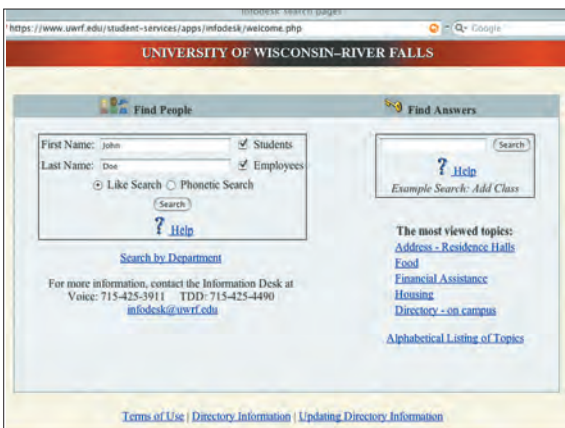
Infodesk search pages

https://www.uwrf.edu/student-services/apps/infodesk/welcome.php

Q- Google

UNIVERSITY OF WISCONSIN–RIVER FALLS

Find People

First Name: John
Students
Last Name: Doe
Employees
Like Search
Phonetic Search
Search
? Help

Search by Department

For more information, contact the Information Desk at
Voice: 715-425-3911 TDD: 715-425-4490
infodesk@uwrf.edu

Find Answers

Search
? Help
Example Search: Add Class

The most viewed topics:
Address - Residence Halls
Food
Financial Assistance
Housing
Directory - on campus

Alphabetical Listing of Topics

Terms of Use | Directory Information | Updating Directory Information